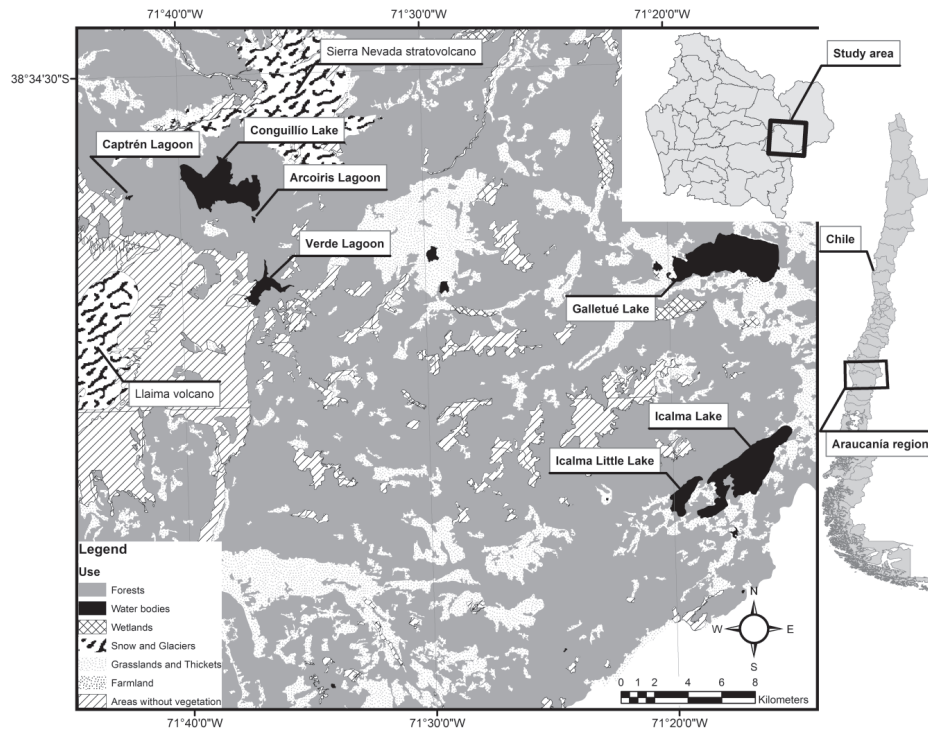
71°40'0"W
71°30'0"W
71°20'0"W

38°34'30"S

Sierra Nevada stratovolcano
Study area
Conguillio Lake
Captrén Lagoon
Arcoiris Lagoon
Verde Lagoon
Chile
Galletué Lake
Llaima volcano
Icalma Lake
Araucanía region
Icalma Little Lake

Legend
Use
Forests
Water bodies
Wetlands
Snow and Glaciers
Grasslands and Thickets
Farmland
Areas without vegetation

N
W
E
S

0 1 2 4 6 8
Kilometers

71°40'0"W
71°30'0"W
71°20'0"W